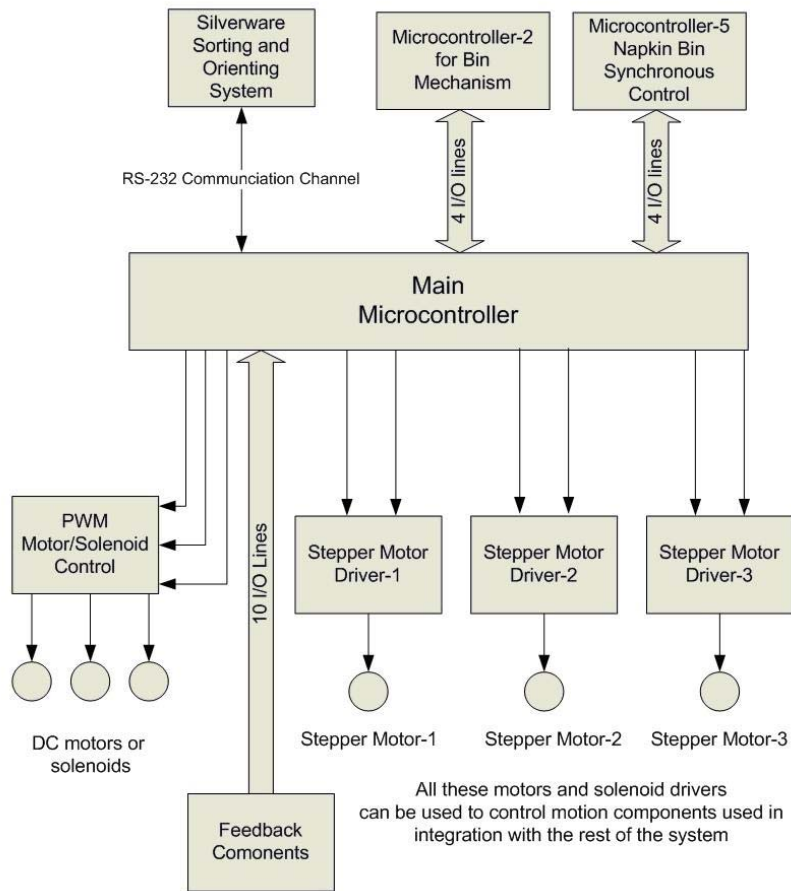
Silverware Sorting and Orienting System

Microcontroller-2 for Bin Mechanism

Microcontroller-5 Napkin Bin Synchronous Control

RS-232 Communciation Channel

4 I/O lines

4 I/O lines

Main Microcontroller

10 I/O Lines

PWM Motor/Solenoid Control

Stepper Motor Driver-1

Stepper Motor Driver-2

Stepper Motor Driver-3

DC motors or solenoids

Stepper Motor-1

Stepper Motor-2

Stepper Motor-3

All these motors and solenoid drivers can be used to control motion components used in integration with the rest of the system

Feedback Comonents